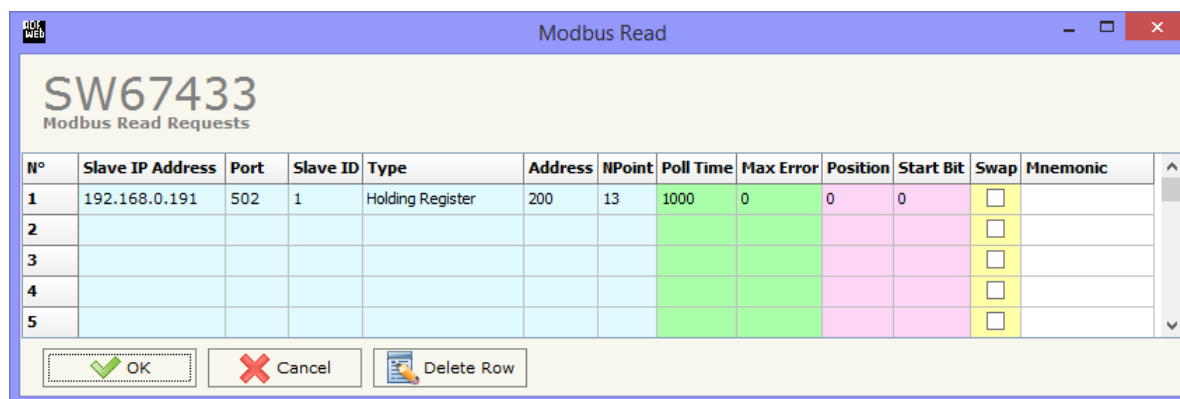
ADF Web

Modbus Read

SW67433
Modbus Read Requests

| N° | Slave IP Address | Port | Slave ID | Type | Address | NPoint | Poll Time | Max Error | Position | Start Bit | Swap | Mnemonic |
|---|---|---|---|---|---|---|---|---|---|---|---|---|
| 1 | 192.168.0.191 | 502 | 1 | Holding Register | 200 | 13 | 1000 | 0 | 0 | 0 | | |
| 2 | | | | | | | | | | | | |
| 3 | | | | | | | | | | | | |
| 4 | | | | | | | | | | | | |
| 5 | | | | | | | | | | | | |

OK
Cancel
Delete Row